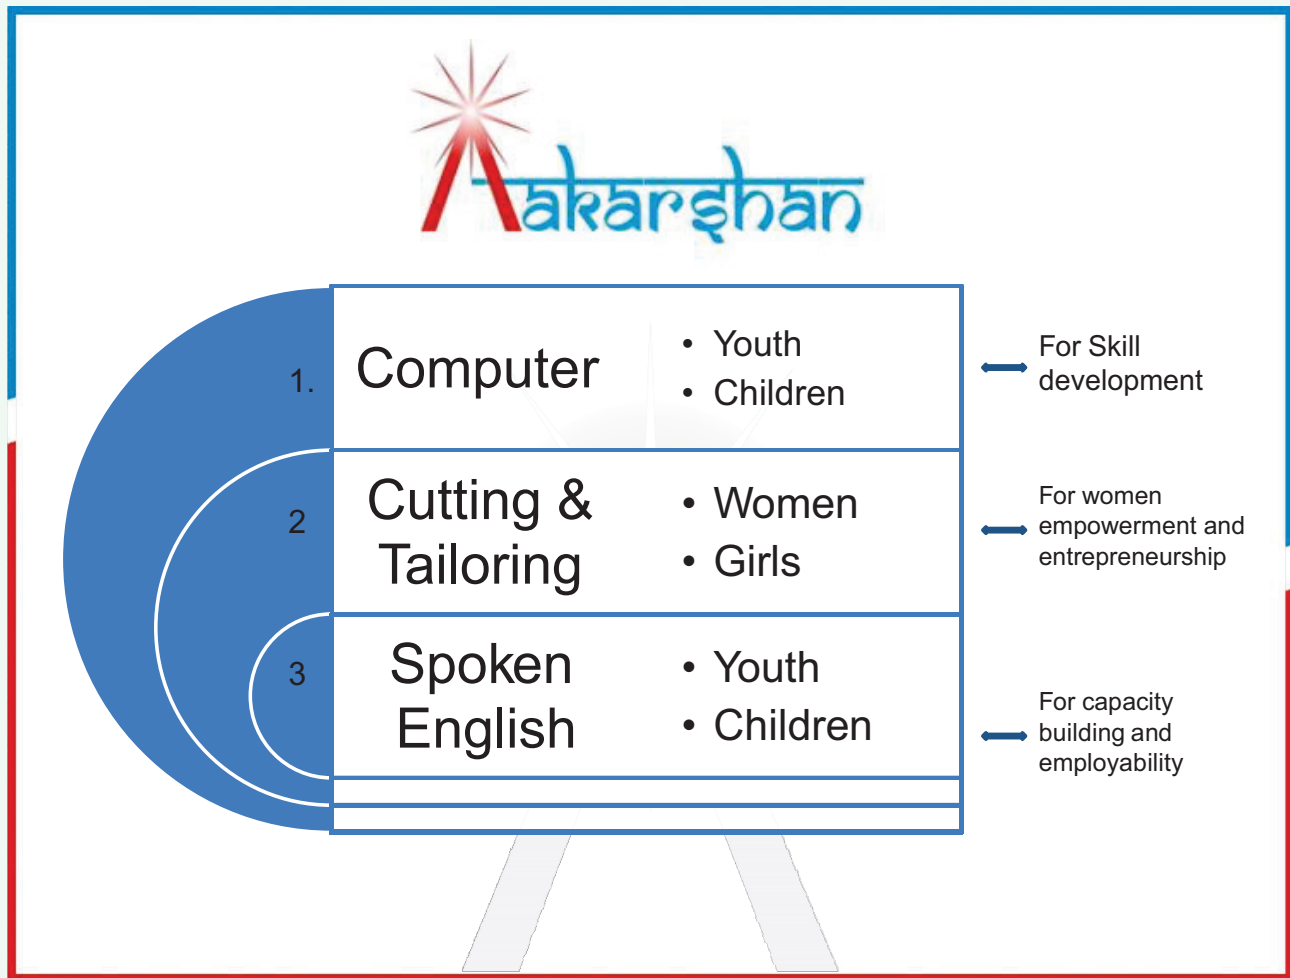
Aakarshan

1. Computer
• Youth
• Children

For Skill development

2 Cutting & Tailoring
• Women
• Girls

For women empowerment and entrepreneurship

3 Spoken English
• Youth
• Children

For capacity building and employability